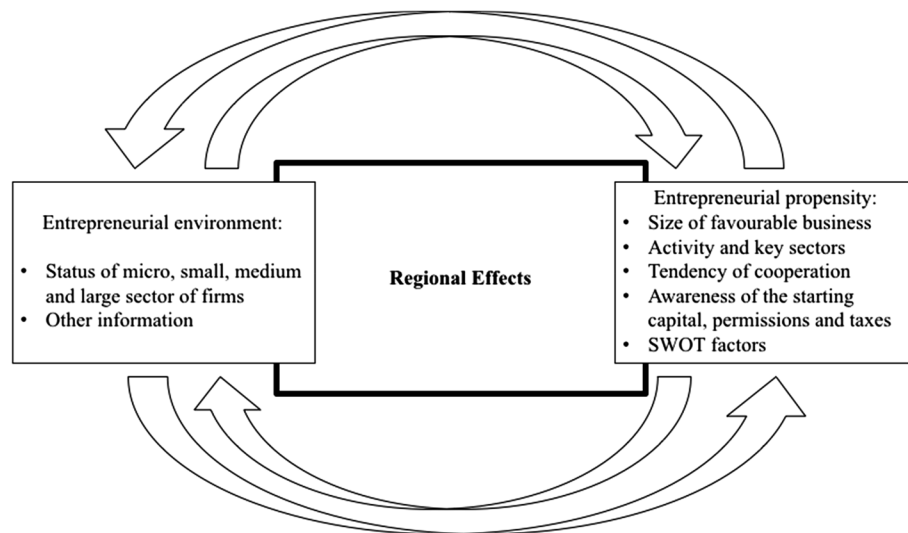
Entrepreneurial environment:

- Status of micro, small, medium and large sector of firms
- Other information

**Regional Effects**

Entrepreneurial propensity:

- Size of favourable business
- Activity and key sectors
- Tendency of cooperation
- Awareness of the starting capital, permissions and taxes
- SWOT factors